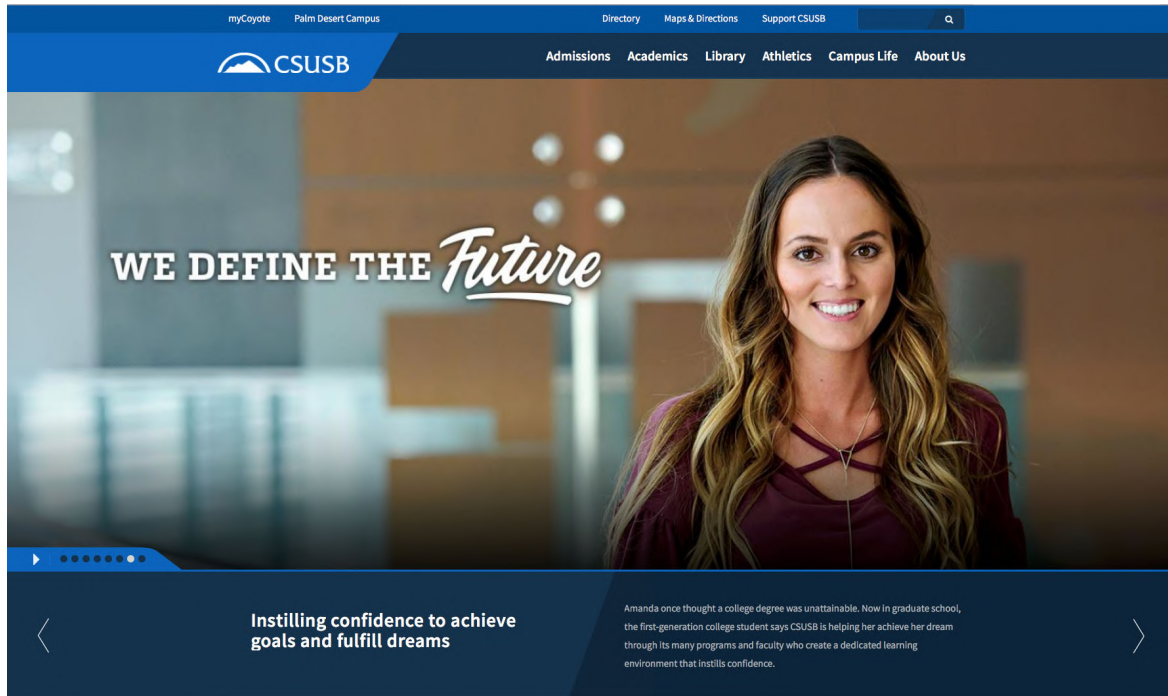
myCoyote Palm Desert Campus

Directory Maps & Directions Support CSUSB

CSUSB

Admissions Academics Library Athletics Campus Life About Us

WE DEFINE THE Future

Instilling confidence to achieve goals and fulfill dreams

Amanda once thought a college degree was unattainable. Now in graduate school, the first-generation college student says CSUSB is helping her achieve her dream through its many programs and faculty who create a dedicated learning environment that instills confidence.